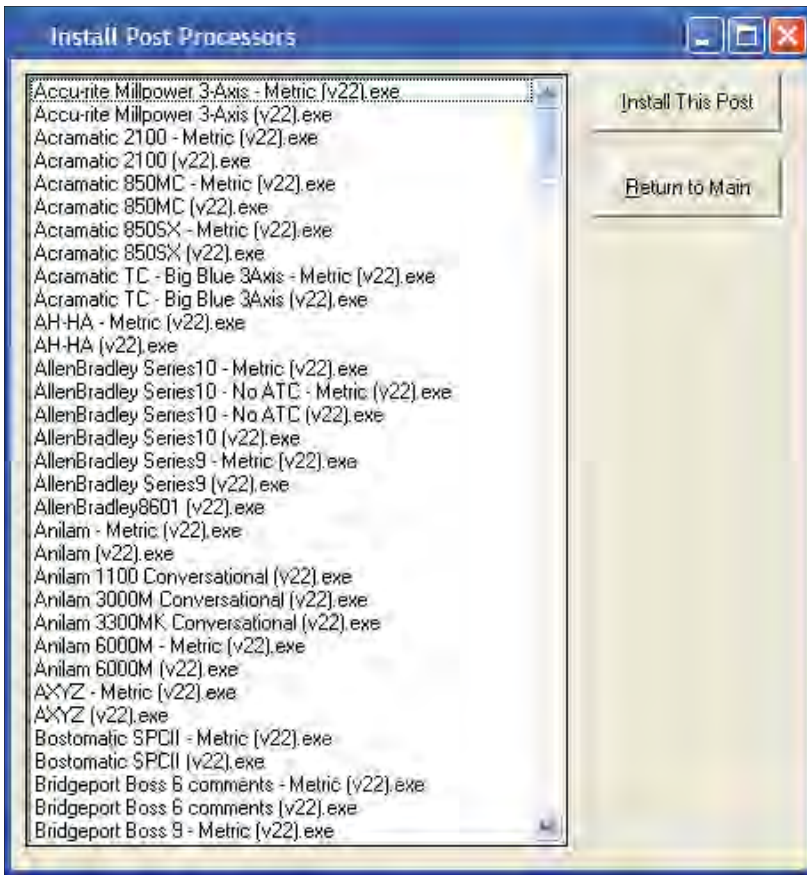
Install Post Processors

Accu-rite Millpower 3-Axis - Metric (v22).exe
Accu-rite Millpower 3-Axis (v22).exe
Acramatic 2100 - Metric (v22).exe
Acramatic 2100 (v22).exe
Acramatic 850MC - Metric (v22).exe
Acramatic 850MC (v22).exe
Acramatic 850SX - Metric (v22).exe
Acramatic 850SX (v22).exe
Acramatic TC - Big Blue 3Axis - Metric (v22).exe
Acramatic TC - Big Blue 3Axis (v22).exe
AH-HA - Metric (v22).exe
AH-HA (v22).exe
AllenBradley Series10 - Metric (v22).exe
AllenBradley Series10 - No ATC - Metric (v22).exe
AllenBradley Series10 - No ATC (v22).exe
AllenBradley Series10 (v22).exe
AllenBradley Series9 - Metric (v22).exe
AllenBradley Series9 (v22).exe
AllenBradley8601 (v22).exe
Anilam - Metric (v22).exe
Anilam (v22).exe
Anilam 1100 Conversational (v22).exe
Anilam 3000M Conversational (v22).exe
Anilam 3300MK Conversational (v22).exe
Anilam 6000M - Metric (v22).exe
Anilam 6000M (v22).exe
AXYZ - Metric (v22).exe
AXYZ (v22).exe
Bostomatic SPCII - Metric (v22).exe
Bostomatic SPCII (v22).exe
Bridgeport Boss 6 comments - Metric (v22).exe
Bridgeport Boss 6 comments (v22).exe
Bridgeport Boss 9 - Metric (v22).exe

Install This Post

Return to Main